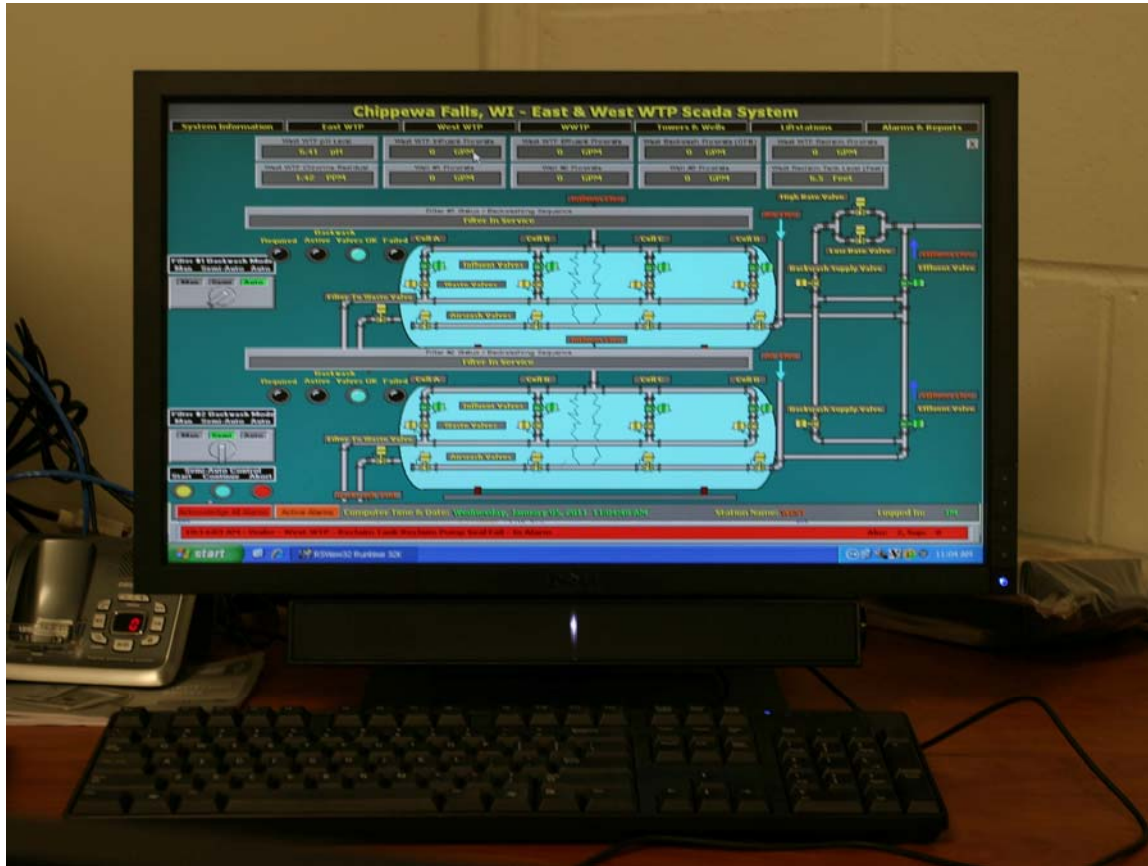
Chippewa Falls, WI - East & West WTP Scada System

System Information | East WTP | West WTP | WWTP | Towers & Wells | Liftstations | Alarms & Reports

X

West WTP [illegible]
5.41 pH

West WTP Influent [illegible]
0 GPM

West WTP Effluent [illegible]
0 GPM

West Backwash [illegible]
0 GPM

West WTP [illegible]
0 GPM

West WTP Chlorine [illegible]
1.42 PPM

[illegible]
0 GPM

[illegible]
0 GPM

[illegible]
0 GPM

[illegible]
5.5 Feet

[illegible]

High Rate Valve

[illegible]

Filter #1 Status / Backwashing Sequence
Filter In Service

Required | Backwash Active | Valves OK | Failed

Cell A | Cell B | Cell C | Cell D

Filter #1 Backwash Mode
Man | Semi-Auto | Auto

Man | Semi | Auto

Influent Valves

Waste Valves

Filter To Waste Valve

Airwash Valves

Low Rate Valve

Backwash Supply Valve

Effluent Valve

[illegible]

Filter #2 Status / Backwashing Sequence
Filter In Service

Required | Backwash Active | Valves OK | Failed

Cell A | Cell B | Cell C | Cell D

Filter #2 Backwash Mode
Man | Semi-Auto | Auto

Man | Semi | Auto

Semi-Auto Control
Start | Continue | Abort

Influent Valves

Waste Valves

Filter To Waste Valve

Airwash Valves

Backwash Supply Valve

Effluent Valve

Acknowledge All Alarms | Active Alarms | Computer Time & Date: Wednesday, January 05, 2011 11:04:48 AM | Station Name: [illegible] | Logged In: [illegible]

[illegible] - West WTP - Backwash Tank Reclaim Pump Seal Fail - In Alarm | Alm: 1, Sup: 0

start | RSView32 Runtime 32K | 11:04 AM